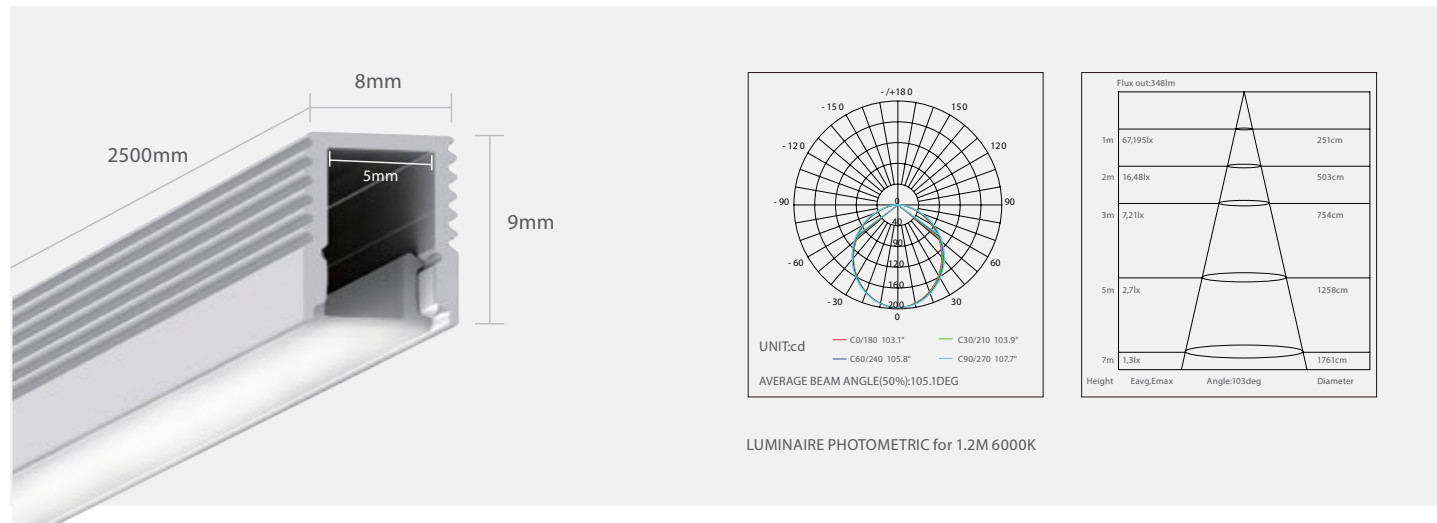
8mm

2500mm

5mm

9mm

-/+180

-150

150

-120

120

-90

90

-60

60

-30

30

0

40

90

120

160

200

UNIT:cd

C0/180 103.1°

C30/210 103.9°

C60/240 105.8°

C90/270 107.7°

AVERAGE BEAM ANGLE(50%):105.1DEG

Flux out:348lm

| | | |
|---|---|---|
| 1m | 67,195lx | 251cm |
| 2m | 16,48lx | 503cm |
| 3m | 7,21lx | 754cm |
| 5m | 2,7lx | 1258cm |
| 7m | 1,3lx | 1761cm |

Height Eavg,Emax Angle:103deg Diameter

LUMINAIRE PHOTOMETRIC for 1.2M 6000K